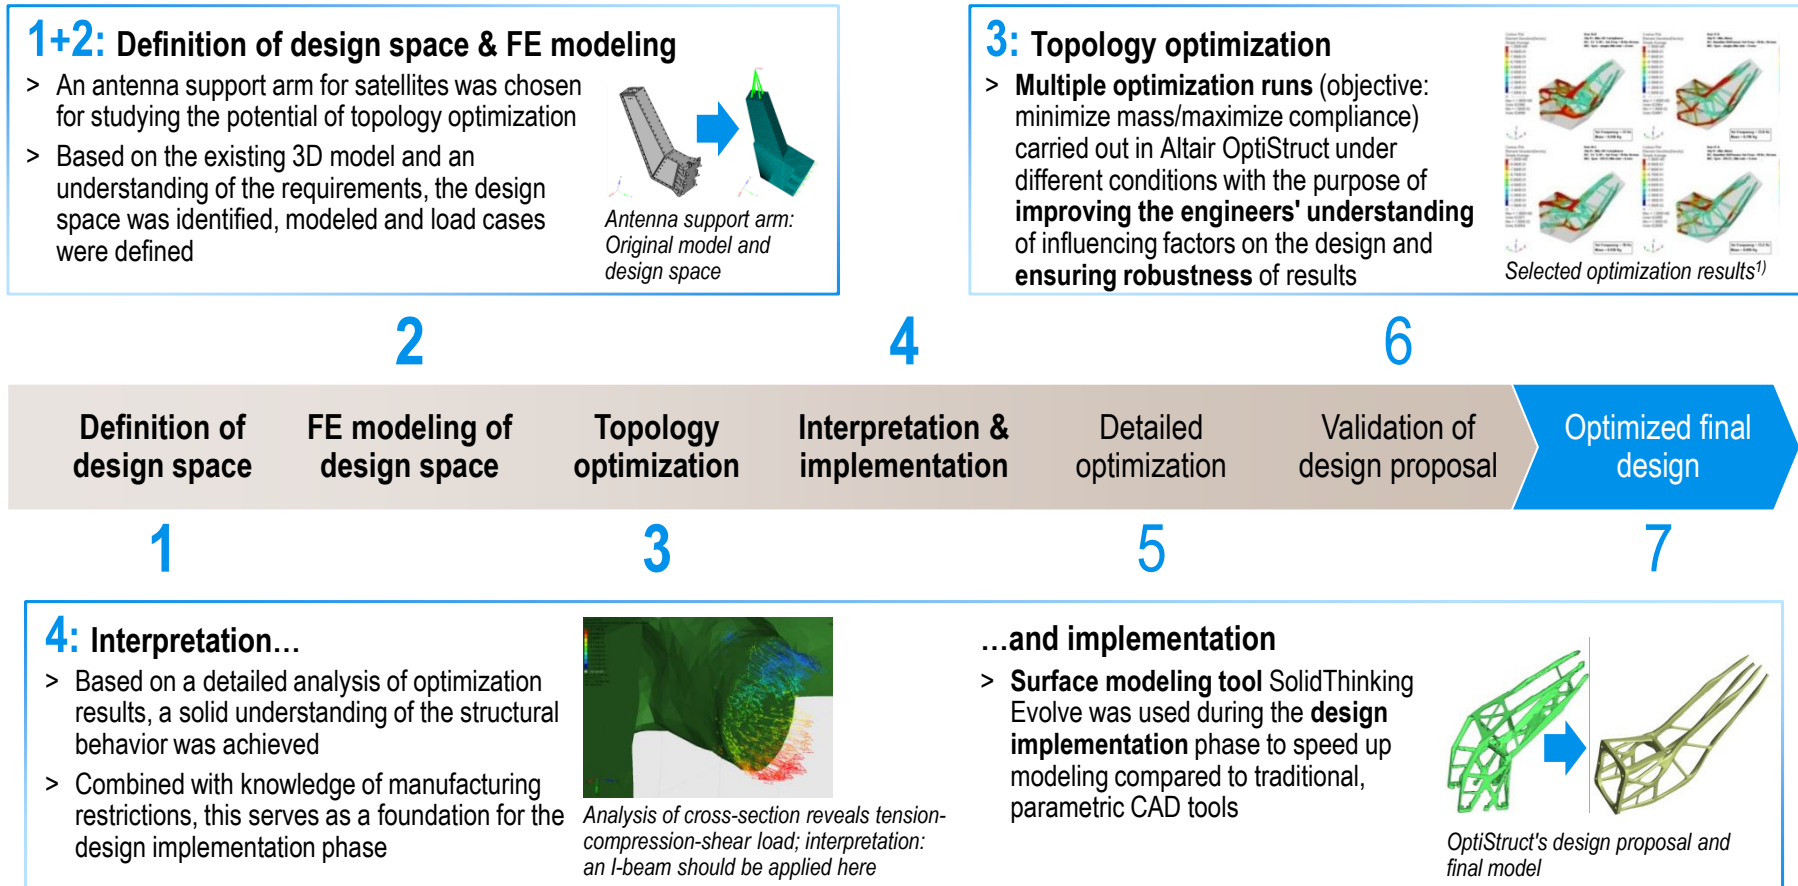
1+2: Definition of design space & FE modeling

> An antenna support arm for satellites was chosen for studying the potential of topology optimization

> Based on the existing 3D model and an understanding of the requirements, the design space was identified, modeled and load cases were defined

Antenna support arm: Original model and design space

3: Topology optimization

> Multiple optimization runs (objective: minimize mass/maximize compliance) carried out in Altair OptiStruct under different conditions with the purpose of improving the engineers' understanding of influencing factors on the design and ensuring robustness of results

Selected optimization results$^{1)}$

2 4 6

Definition of design space

FE modeling of design space

Topology optimization

Interpretation & implementation

Detailed optimization

Validation of design proposal

Optimized final design

1 3 5 7

4: Interpretation…

> Based on a detailed analysis of optimization results, a solid understanding of the structural behavior was achieved

> Combined with knowledge of manufacturing restrictions, this serves as a foundation for the design implementation phase

Analysis of cross-section reveals tension-compression-shear load; interpretation: an I-beam should be applied here

…and implementation

> Surface modeling tool SolidThinking Evolve was used during the design implementation phase to speed up modeling compared to traditional, parametric CAD tools

OptiStruct's design proposal and final model